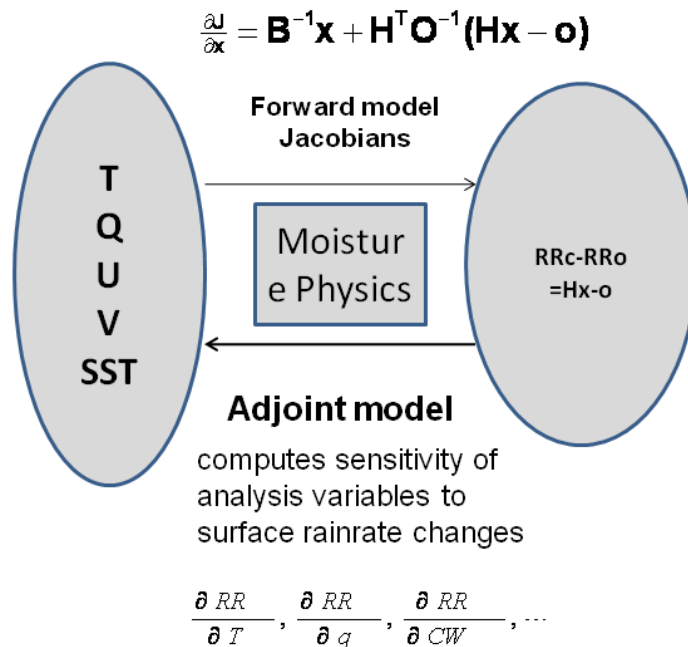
$\frac{\partial J}{\partial \mathbf{x}} = \mathbf{B}^{-1}\mathbf{x} + \mathbf{H}^T\mathbf{O}^{-1}(\mathbf{Hx} - \mathbf{o})$

Forward model Jacobians

T
Q
U
V
SST

Moistur e Physics

RRc-RRo =Hx-o

Adjoint model

computes sensitivity of analysis variables to surface rainrate changes

$\frac{\partial RR}{\partial T}, \frac{\partial RR}{\partial q}, \frac{\partial RR}{\partial CW}, \cdots$